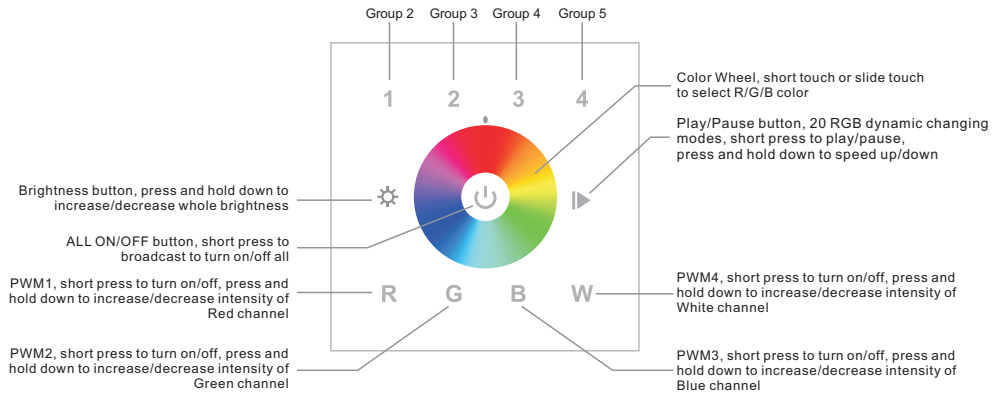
Group 2 Group 3 Group 4 Group 5

1 2 3 4

Color Wheel, short touch or slide touch to select R/G/B color

Play/Pause button, 20 RGB dynamic changing modes, short press to play/pause, press and hold down to speed up/down

Brightness button, press and hold down to increase/decrease whole brightness

ALL ON/OFF button, short press to broadcast to turn on/off all

PWM1, short press to turn on/off, press and hold down to increase/decrease intensity of Red channel

R G B W

PWM4, short press to turn on/off, press and hold down to increase/decrease intensity of White channel

PWM2, short press to turn on/off, press and hold down to increase/decrease intensity of Green channel

PWM3, short press to turn on/off, press and hold down to increase/decrease intensity of Blue channel